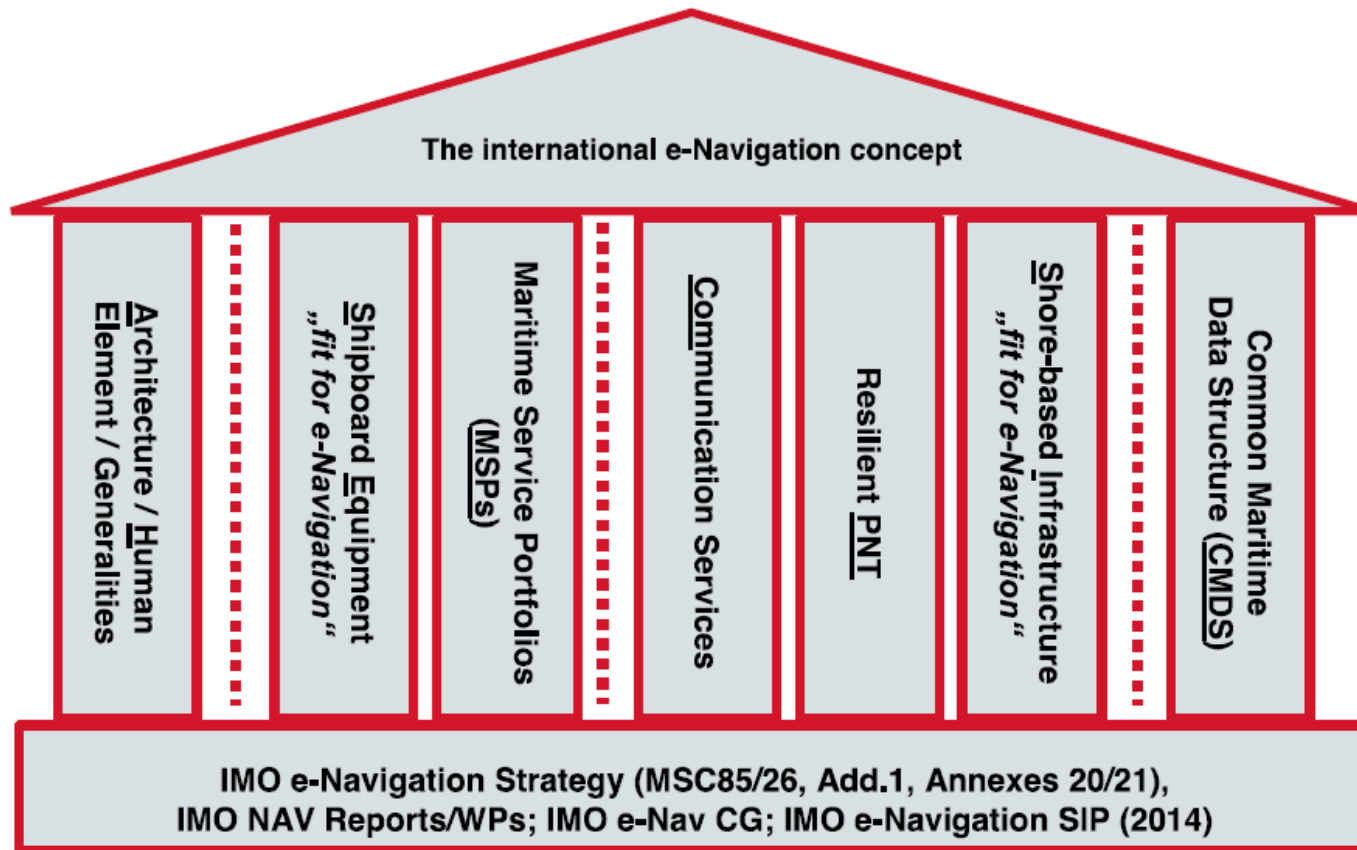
The international e-Navigation concept

Architecture / Human Element / Generalities

Shipboard Equipment „fit for e-Navigation"

Maritime Service Portfolios (MSPs)

Communication Services

Resilient PNT

Shore-based Infrastructure „fit for e-Navigation"

Common Maritime Data Structure (CMDS)

IMO e-Navigation Strategy (MSC85/26, Add.1, Annexes 20/21), IMO NAV Reports/WPs; IMO e-Nav CG; IMO e-Navigation SIP (2014)